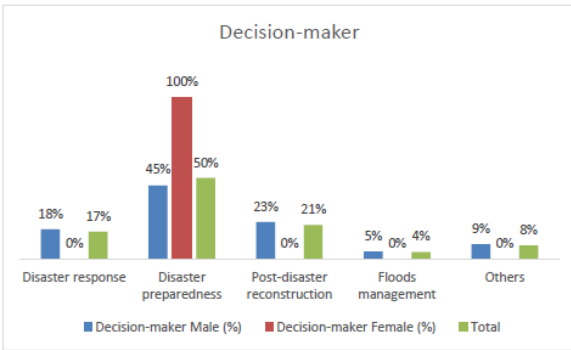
Decision-maker

18%
0%
17%
45%
100%
50%
23%
0%
21%
5%
0%
4%
9%
0%
8%

Disaster response
Disaster preparedness
Post-disaster reconstruction
Floods management
Others

Decision-maker Male (%)
Decision-maker Female (%)
Total